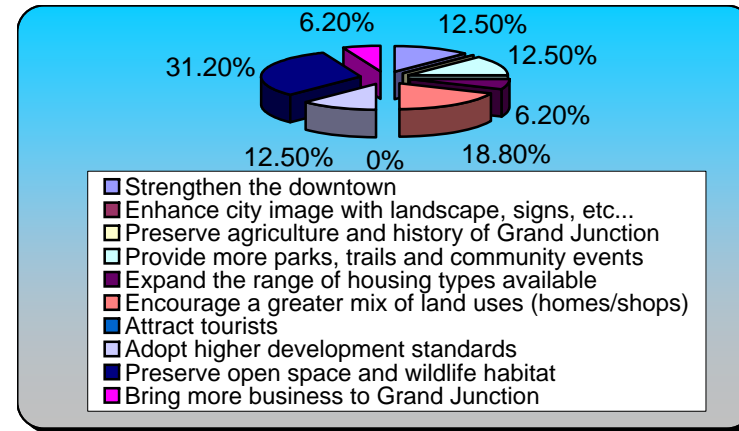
6.20%
12.50%
31.20%
12.50%
6.20%
12.50%
0%
18.80%

Strengthen the downtown
Enhance city image with landscape, signs, etc...
Preserve agriculture and history of Grand Junction
Provide more parks, trails and community events
Expand the range of housing types available
Encourage a greater mix of land uses (homes/shops)
Attract tourists
Adopt higher development standards
Preserve open space and wildlife habitat
Bring more business to Grand Junction